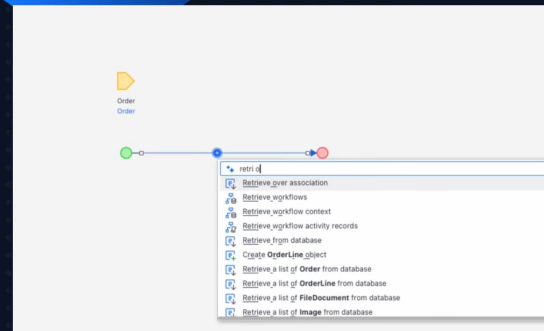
Order
Order

retri o

Retrieve over association
Retrieve workflows
Retrieve workflow context
Retrieve workflow activity records
Retrieve from database
Create OrderLine object
Retrieve a list of Order from database
Retrieve a list of OrderLine from database
Retrieve a list of FileDocument from database
Retrieve a list of Image from database